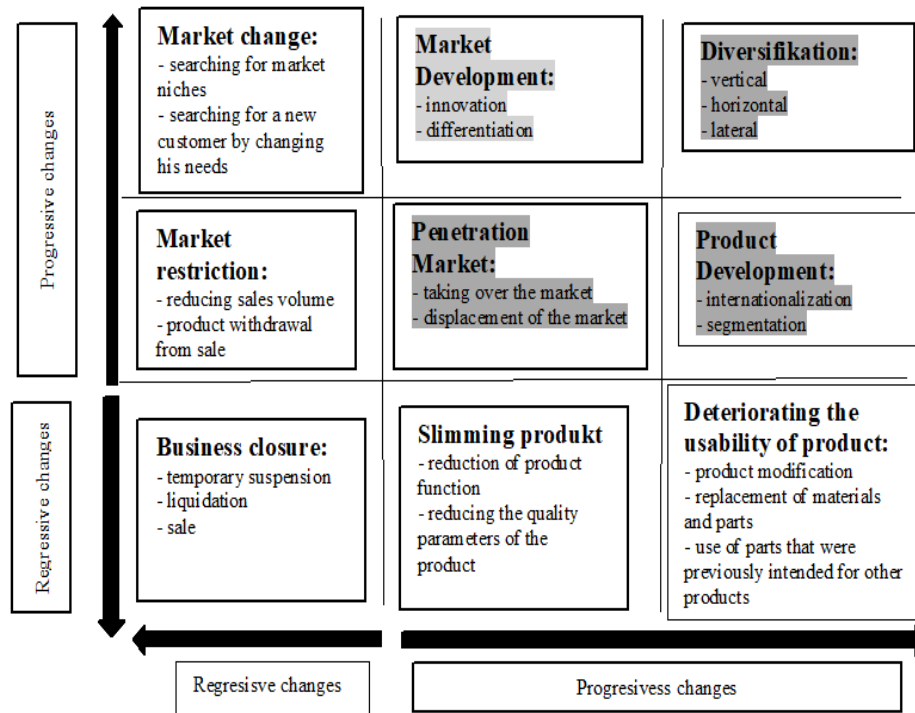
Progressive changes

Market change:
- searching for market niches
- searching for a new customer by changing his needs

Market Development:
- innovation
- differentiation

Diversifikation:
- vertical
- horizontal
- lateral

Market restriction:
- reducing sales volume
- product withdrawal from sale

Penetration Market:
- taking over the market
- displacement of the market

Product Development:
- internationalization
- segmentation

Regressive changes

Business closure:
- temporary suspension
- liquidation
- sale

Slimming produkt
- reduction of product function
- reducing the quality parameters of the product

Deteriorating the usability of product:
- product modification
- replacement of materials and parts
- use of parts that were previously intended for other products

Regresisve changes

Progresivess changes